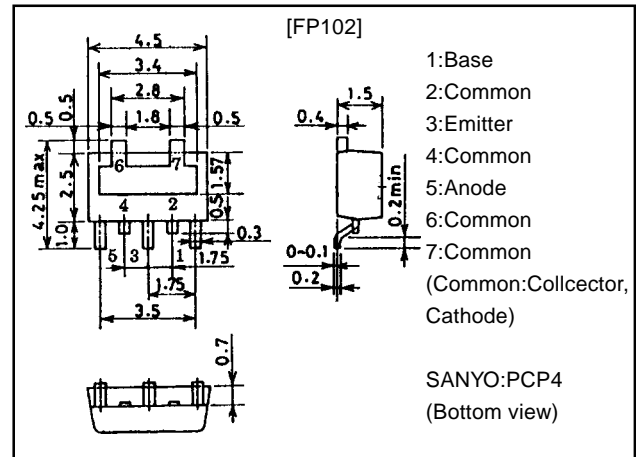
[FP102]

4.5
3.4
2.8
1.6
0.5 0.5 0.5
6 7
4.25 max
2.5
1.57
0.5
1.0
4 2
0.3
5 3 1 1.75
1.75
3.5

1.5
0.4
0.2 min
0~0.1
0.2

0.7

1:Base
2:Common
3:Emitter
4:Common
5:Anode
6:Common
7:Common
(Common:Collcector, Cathode)

SANYO:PCP4
(Bottom view)